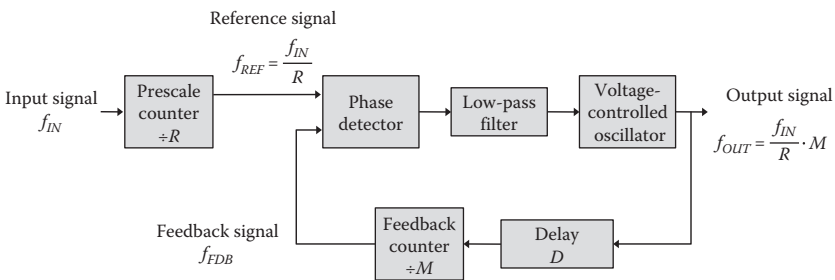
Reference signal

$f_{REF} = \frac{f_{IN}}{R}$

Input signal
$f_{IN}$

Prescale counter
$\div R$

Phase detector

Low-pass filter

Voltage-controlled oscillator

Output signal

$f_{OUT} = \frac{f_{IN}}{R} \cdot M$

Feedback signal
$f_{FDB}$

Feedback counter
$\div M$

Delay
$D$